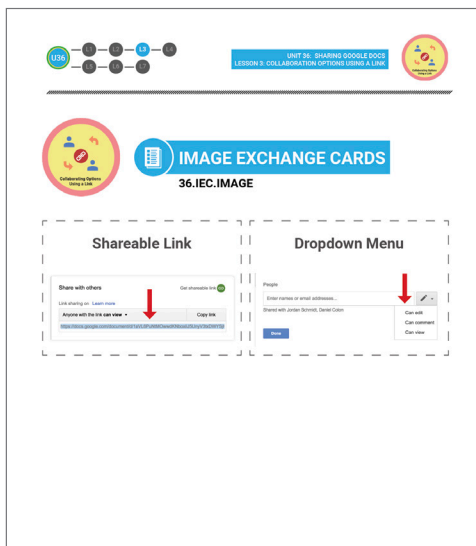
U36 L1 L2 L3 L4 L5 L6 L7

UNIT 36: SHARING GOOGLE DOCS
LESSON 3: COLLABORATION OPTIONS USING A LINK

Collaborating Options Using a Link

Collaborating Options Using a Link

IMAGE EXCHANGE CARDS
36.IEC.IMAGE

Shareable Link

Share with others
Get shareable link
Link sharing on Learn more
Anyone with the link can view ▾
Copy link
https://docs.google.com/document/d/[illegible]

Dropdown Menu

People
Enter names or email addresses...
Shared with Jordan Schmidt, Daniel Colon
Done
Can edit
Can comment
Can view